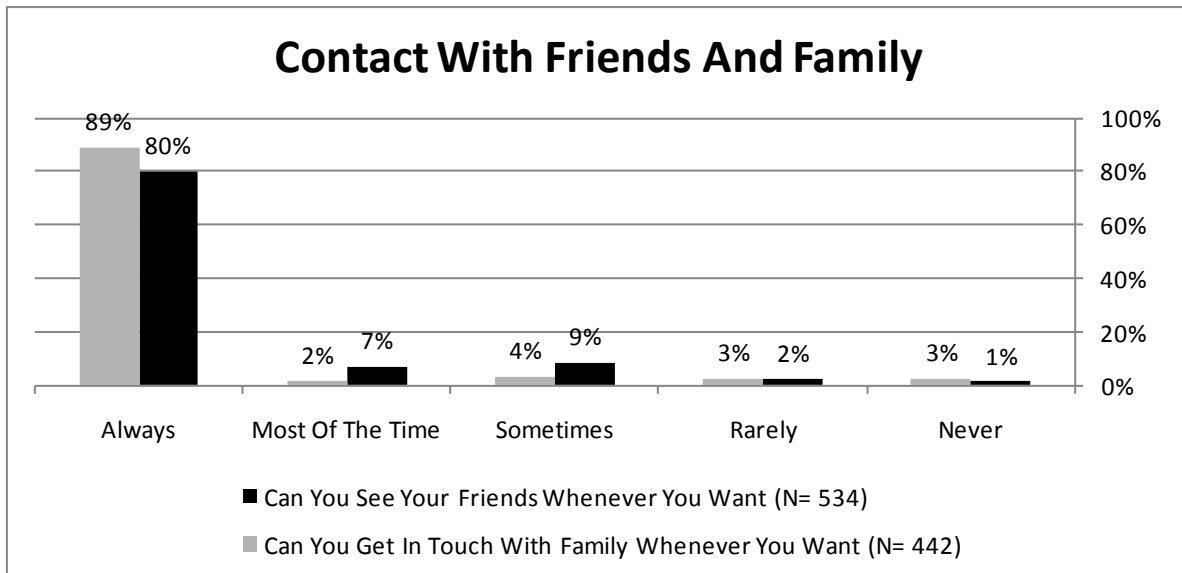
Contact With Friends And Family

89%
80%
2%
7%
4%
9%
3%
2%
3%
1%

100%
80%
60%
40%
20%
0%

Always
Most Of The Time
Sometimes
Rarely
Never

Can You See Your Friends Whenever You Want (N= 534)
Can You Get In Touch With Family Whenever You Want (N= 442)